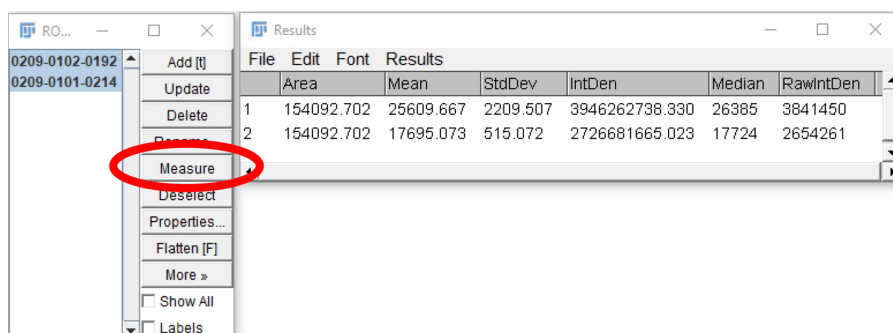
RO...

0209-0102-0192
0209-0101-0214

Add [t]
Update
Delete
Rename...
Measure
Deselect
Properties...
Flatten [F]
More »
Show All
Labels

Results

File Edit Font Results

| | Area | Mean | StdDev | IntDen | Median | RawIntDen |
|---|---|---|---|---|---|---|
| 1 | 154092.702 | 25609.667 | 2209.507 | 3946262738.330 | 26385 | 3841450 |
| 2 | 154092.702 | 17695.073 | 515.072 | 2726681665.023 | 17724 | 2654261 |